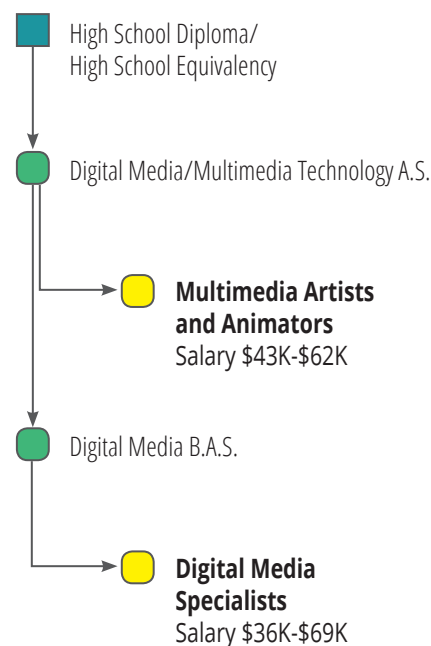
High School Diploma/
High School Equivalency

Digital Media/Multimedia Technology A.S.

**Multimedia Artists and Animators**
Salary \$43K-\$62K

Digital Media B.A.S.

**Digital Media Specialists**
Salary \$36K-\$69K